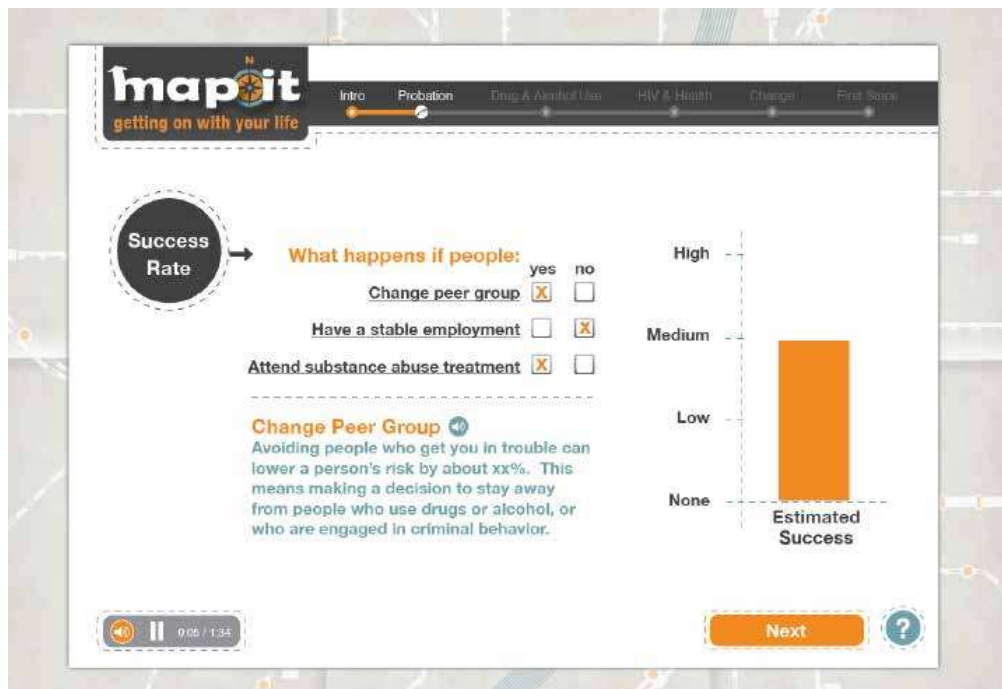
mapit
getting on with your life

Intro Probation Drug & Alcohol Use HIV & Health Change First Steps

Success Rate

What happens if people:
yes no
Change peer group X
Have a stable employment X
Attend substance abuse treatment X

Change Peer Group
Avoiding people who get you in trouble can lower a person's risk by about xx%. This means making a decision to stay away from people who use drugs or alcohol, or who are engaged in criminal behavior.

High
Medium
Low
None
Estimated Success

0:05 / 1:34

Next

?